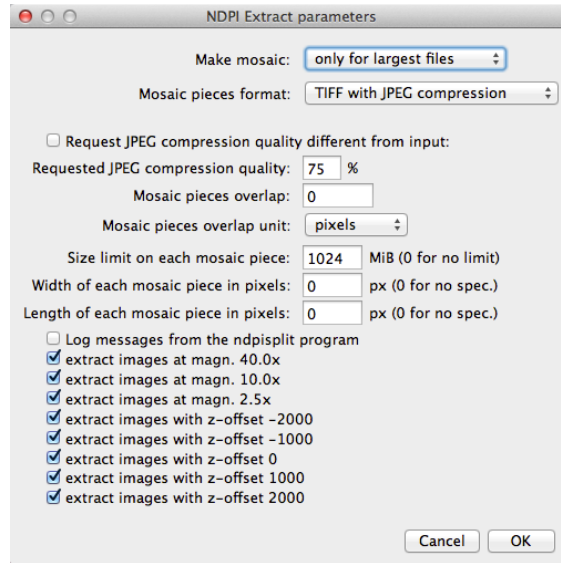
NDPI Extract parameters

Make mosaic: only for largest files

Mosaic pieces format: TIFF with JPEG compression

Request JPEG compression quality different from input:

Requested JPEG compression quality: 75 %

Mosaic pieces overlap: 0

Mosaic pieces overlap unit: pixels

Size limit on each mosaic piece: 1024 MiB (0 for no limit)

Width of each mosaic piece in pixels: 0 px (0 for no spec.)

Length of each mosaic piece in pixels: 0 px (0 for no spec.)

Log messages from the ndpisplit program
extract images at magn. 40.0x
extract images at magn. 10.0x
extract images at magn. 2.5x
extract images with z-offset -2000
extract images with z-offset -1000
extract images with z-offset 0
extract images with z-offset 1000
extract images with z-offset 2000

Cancel OK